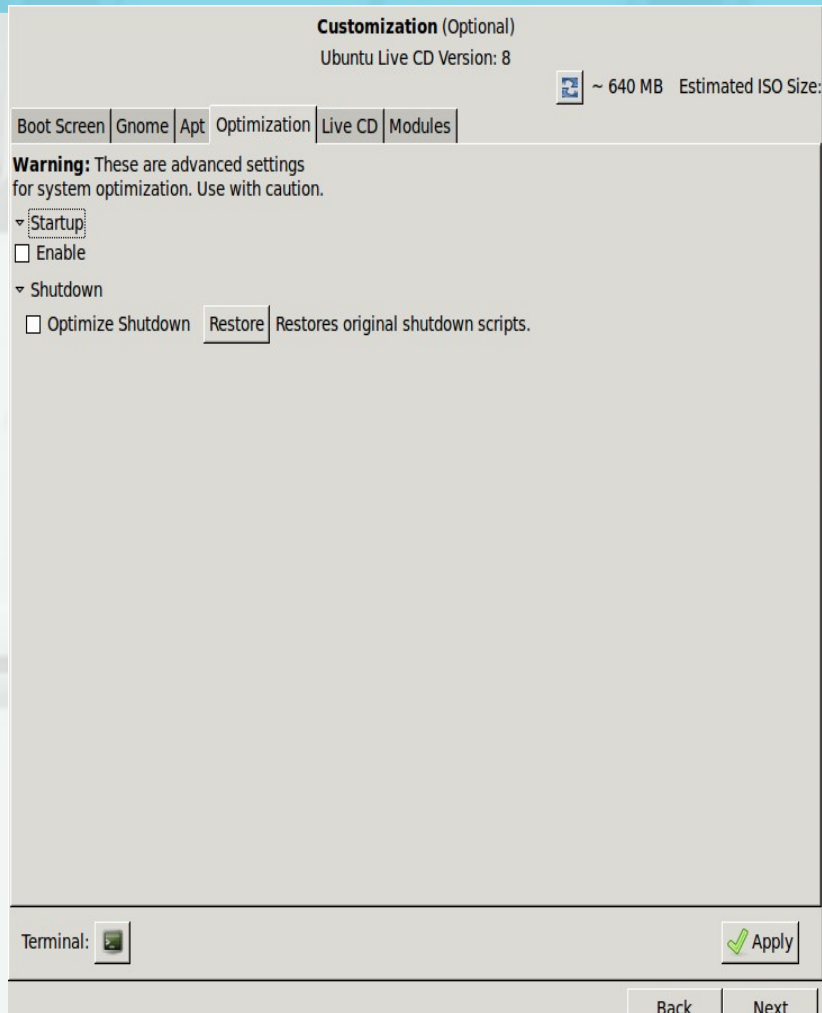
**Customization** (Optional)
Ubuntu Live CD Version: 8

~ 640 MB Estimated ISO Size:

Boot Screen | Gnome | Apt | Optimization | Live CD | Modules

**Warning:** These are advanced settings for system optimization. Use with caution.

Startup

Enable

Shutdown

Optimize Shutdown Restore Restores original shutdown scripts.

Terminal:

Apply

Back Next